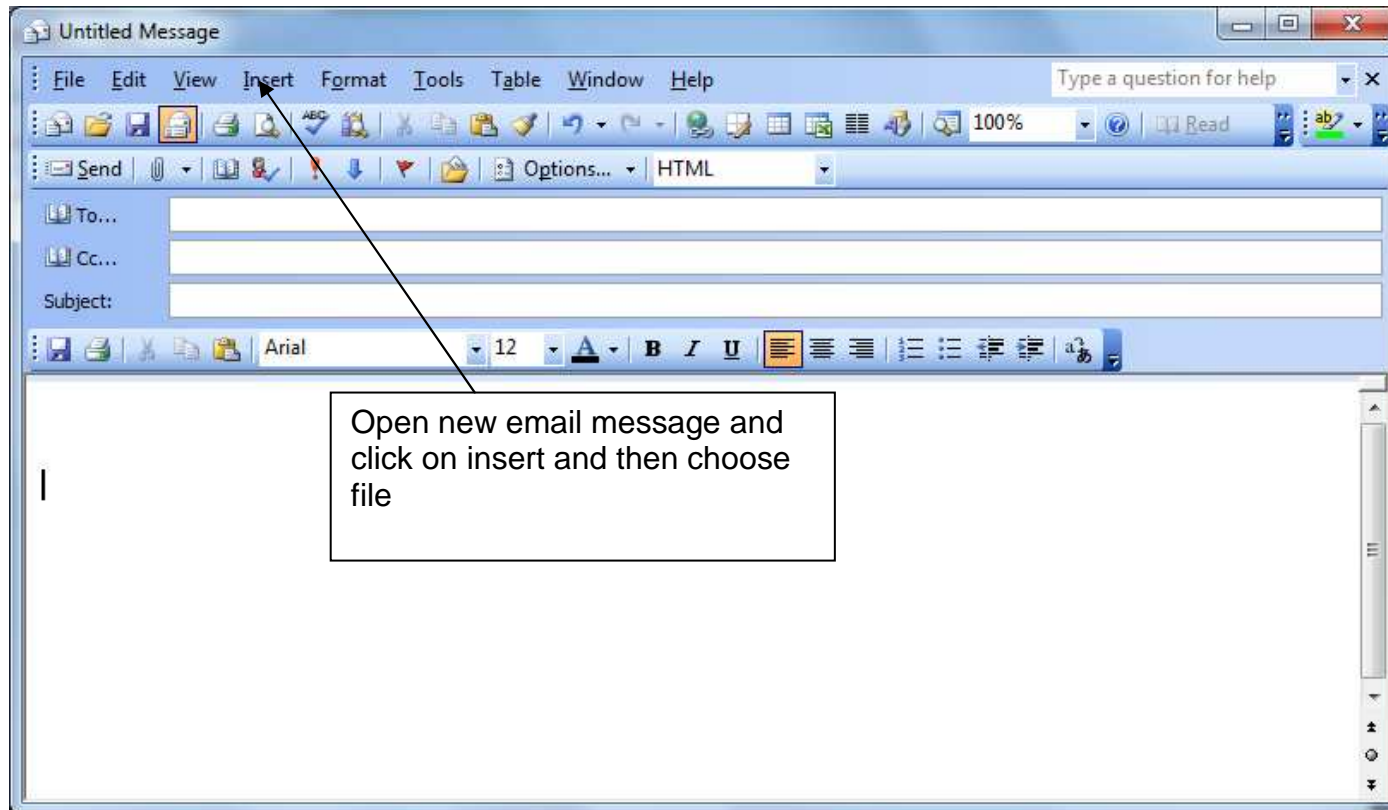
Untitled Message

File Edit View Insert Format Tools Table Window Help

Type a question for help

100%

Read

Send

Options...

HTML

To...

Cc...

Subject:

Arial

12

B I U

Open new email message and click on insert and then choose file